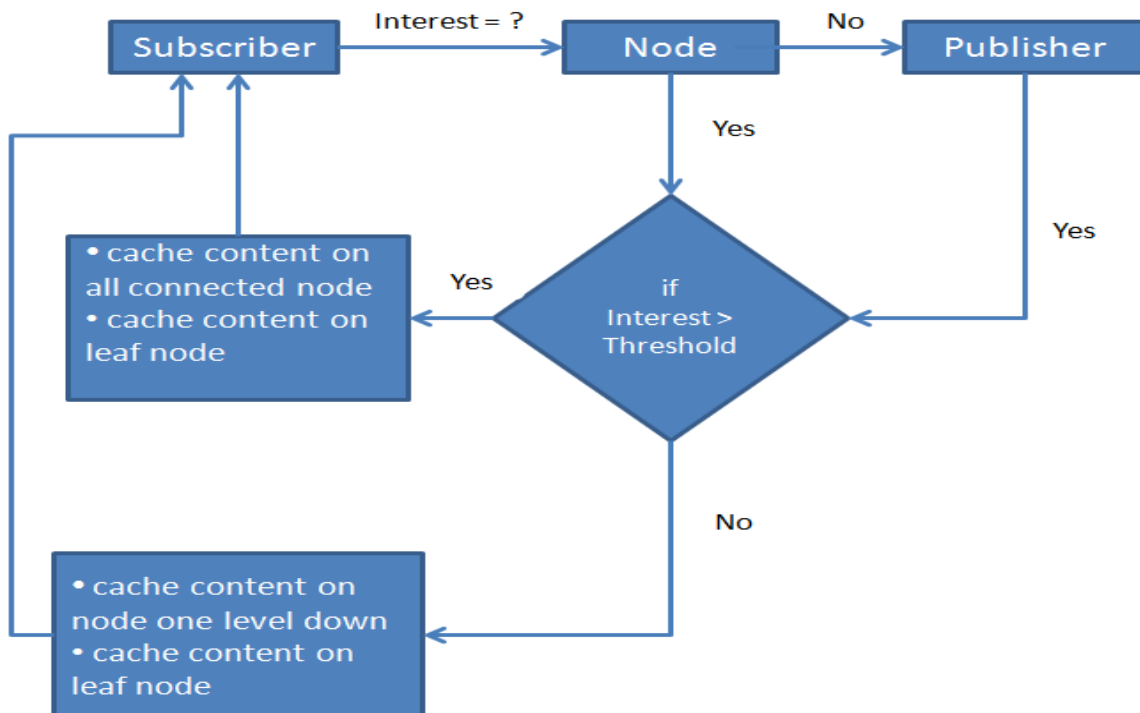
Subscriber

Interest = ?

Node

No

Publisher

Yes

Yes

• cache content on all connected node
• cache content on leaf node

Yes

if Interest > Threshold

No

• cache content on node one level down
• cache content on leaf node